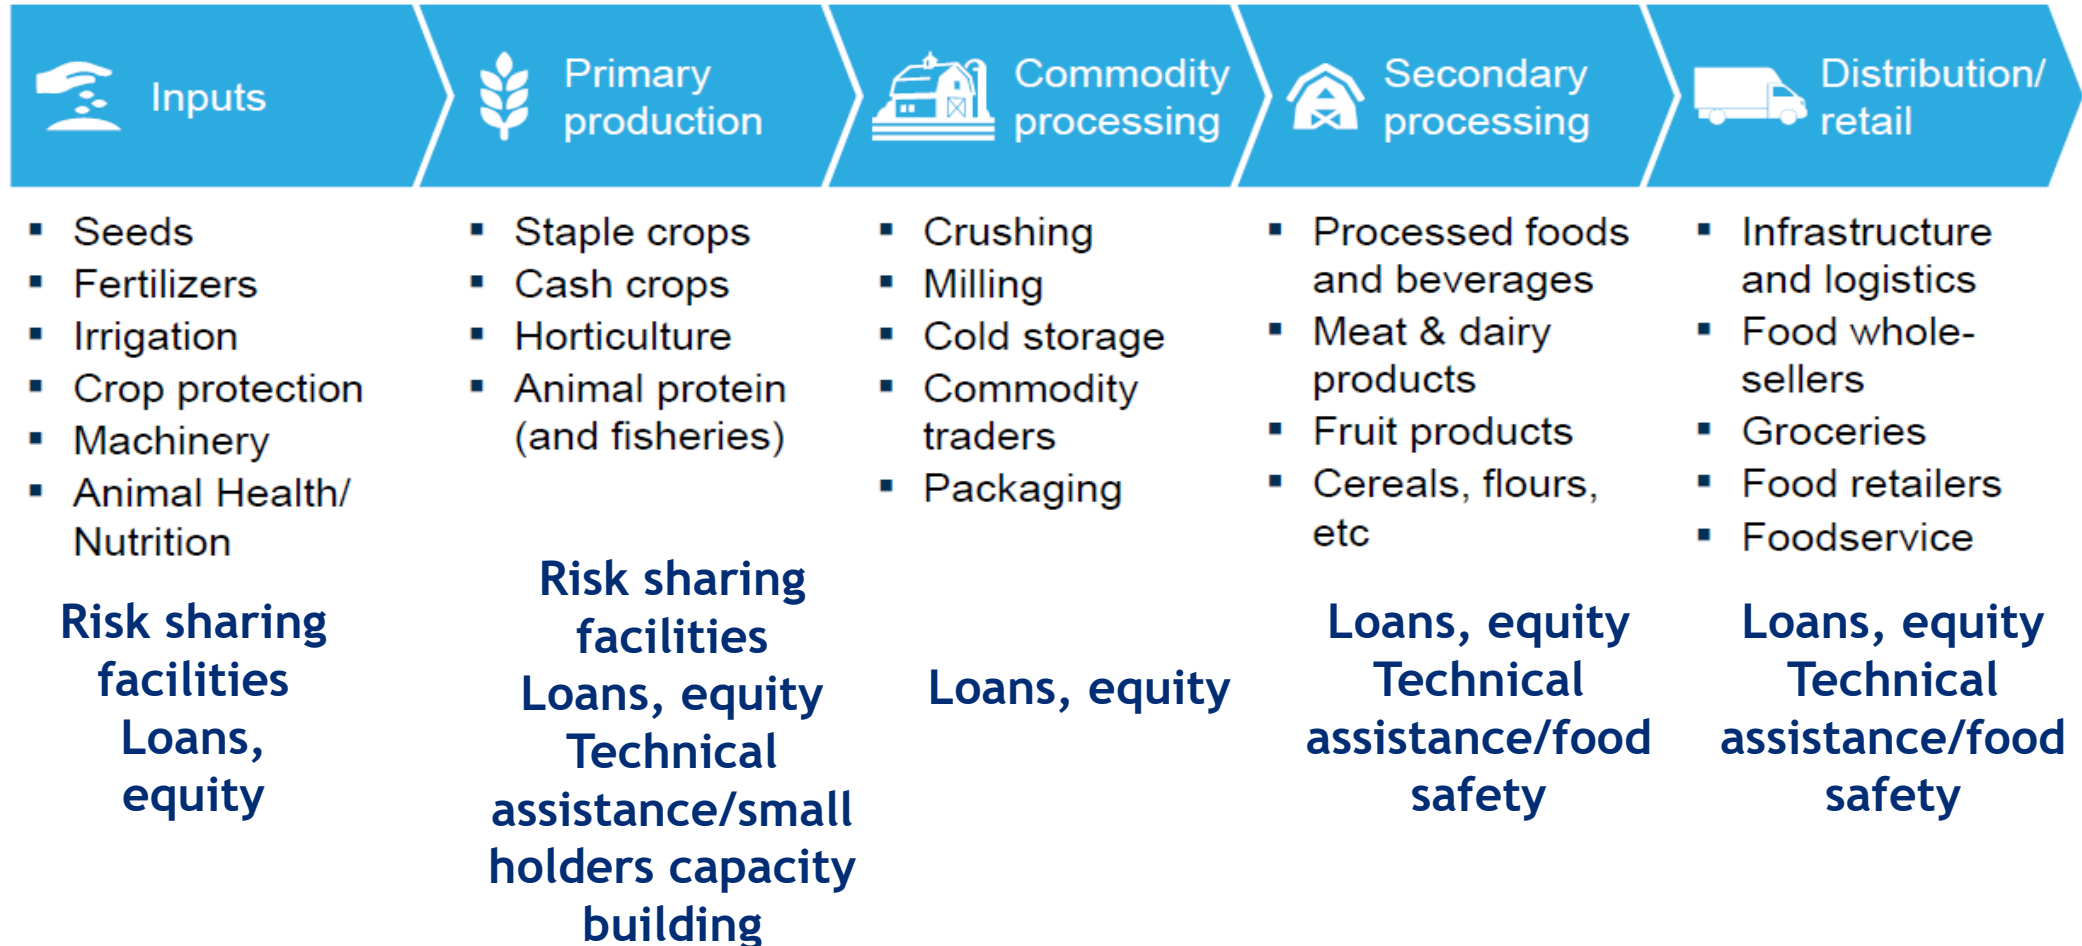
Inputs

- Seeds
- Fertilizers
- Irrigation
- Crop protection
- Machinery
- Animal Health/ Nutrition

Risk sharing facilities
Loans, equity

Primary production

- Staple crops
- Cash crops
- Horticulture
- Animal protein (and fisheries)

Risk sharing facilities
Loans, equity
Technical assistance/small holders capacity building

Commodity processing

- Crushing
- Milling
- Cold storage
- Commodity traders
- Packaging

Loans, equity

Secondary processing

- Processed foods and beverages
- Meat & dairy products
- Fruit products
- Cereals, flours, etc

Loans, equity
Technical assistance/food safety

Distribution/ retail

- Infrastructure and logistics
- Food wholesellers
- Groceries
- Food retailers
- Foodservice

Loans, equity
Technical assistance/food safety